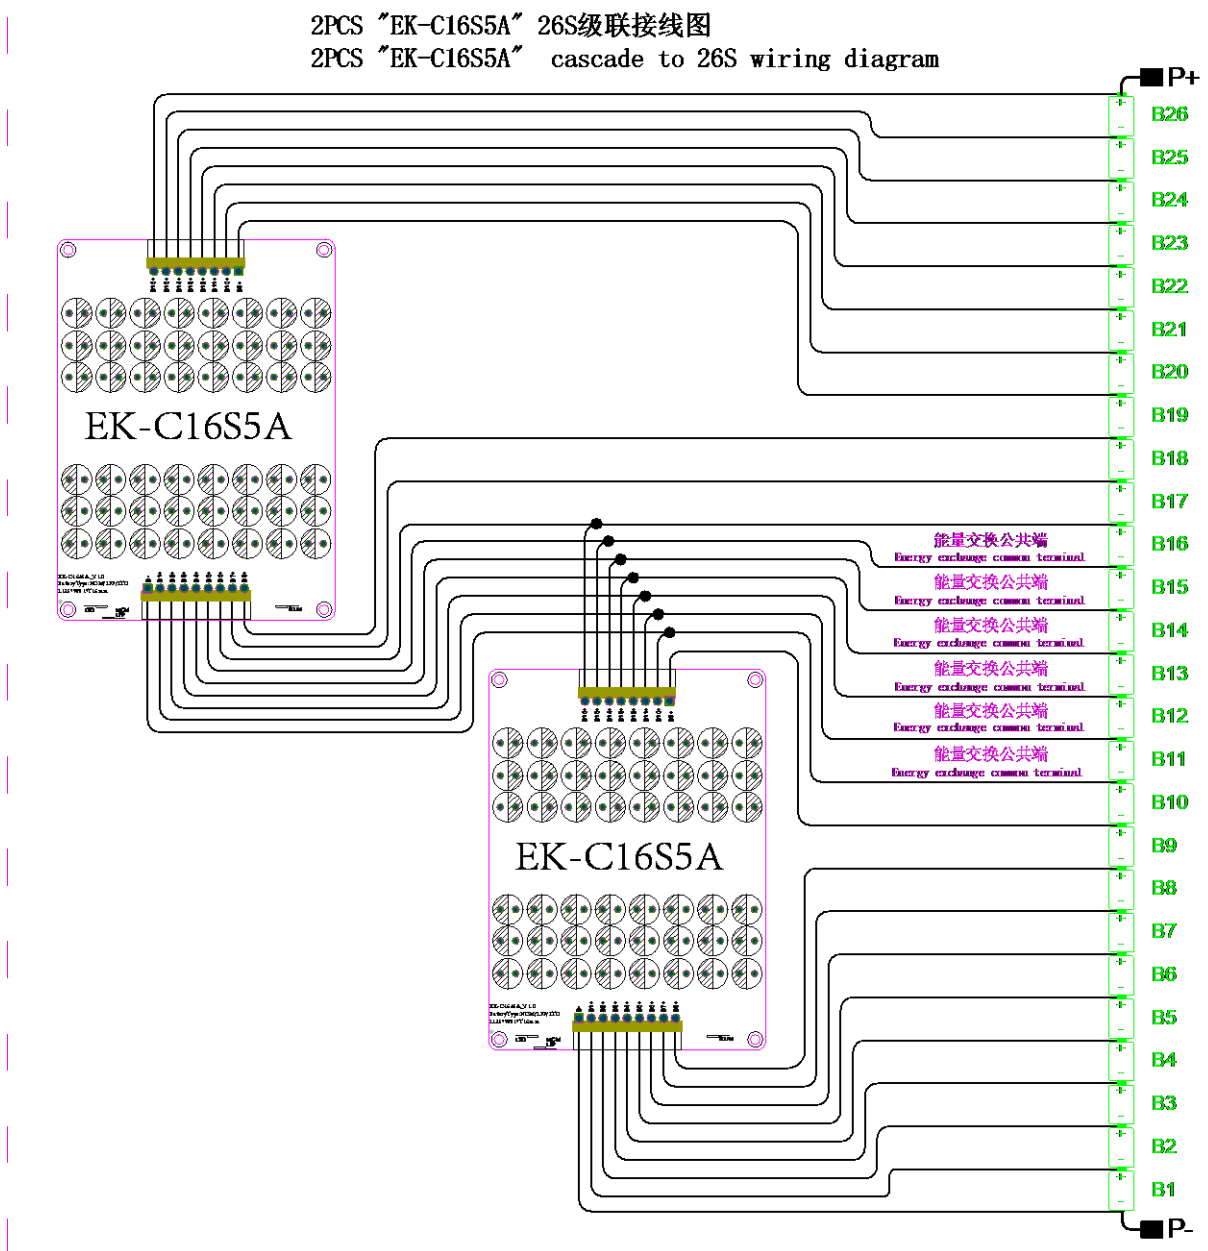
2PCS "EK-C16S5A" 26S级联接线图
2PCS "EK-C16S5A" cascade to 26S wiring diagram

P+
B26
B25
B24
B23
B22
B21
B20
B19
B18
B17
B16
B15
B14
B13
B12
B11
B10
B9
B8
B7
B6
B5
B4
B3
B2
B1
P-

EK-C16S5A

能量交换公共端
Energy exchange common terminal
能量交换公共端
Energy exchange common terminal
能量交换公共端
Energy exchange common terminal
能量交换公共端
Energy exchange common terminal
能量交换公共端
Energy exchange common terminal
能量交换公共端
Energy exchange common terminal

EK-C16S5A